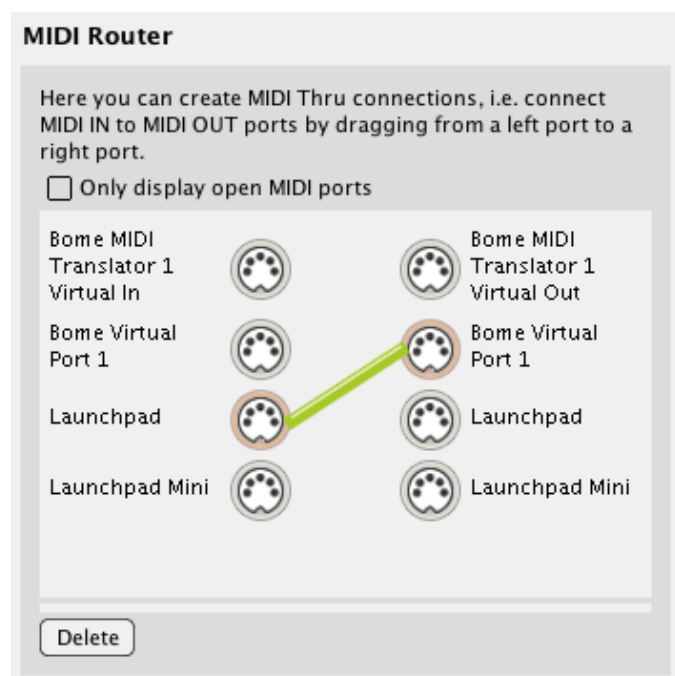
MIDI Router

Here you can create MIDI Thru connections, i.e. connect MIDI IN to MIDI OUT ports by dragging from a left port to a right port.

Only display open MIDI ports

Bome MIDI Translator 1 Virtual In

Bome MIDI Translator 1 Virtual Out

Bome Virtual Port 1

Bome Virtual Port 1

Launchpad

Launchpad

Launchpad Mini

Launchpad Mini

Delete